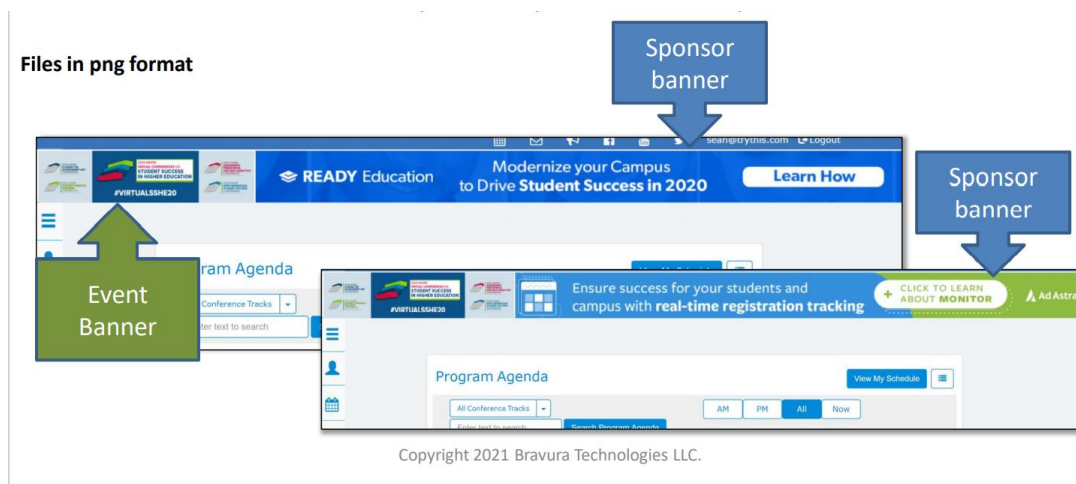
Files in png format

Sponsor banner

sean@trythis.com Logout

#VIRTUALSSHE20

STUDENT SUCCESS IN HIGHER EDUCATION

READY Education

Modernize your Campus to Drive Student Success in 2020

Learn How

Sponsor banner

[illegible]ram Agenda

Event Banner

Conference Tracks

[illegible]ter text to search

#VIRTUALSSHE20

STUDENT SUCCESS IN HIGHER EDUCATION

Ensure success for your students and campus with real-time registration tracking

CLICK TO LEARN ABOUT MONITOR

Ad Astra

Program Agenda

View My Schedule

All Conference Tracks

AM PM All Now

Enter text to search

Search Program Agenda

Copyright 2021 Bravura Technologies LLC.